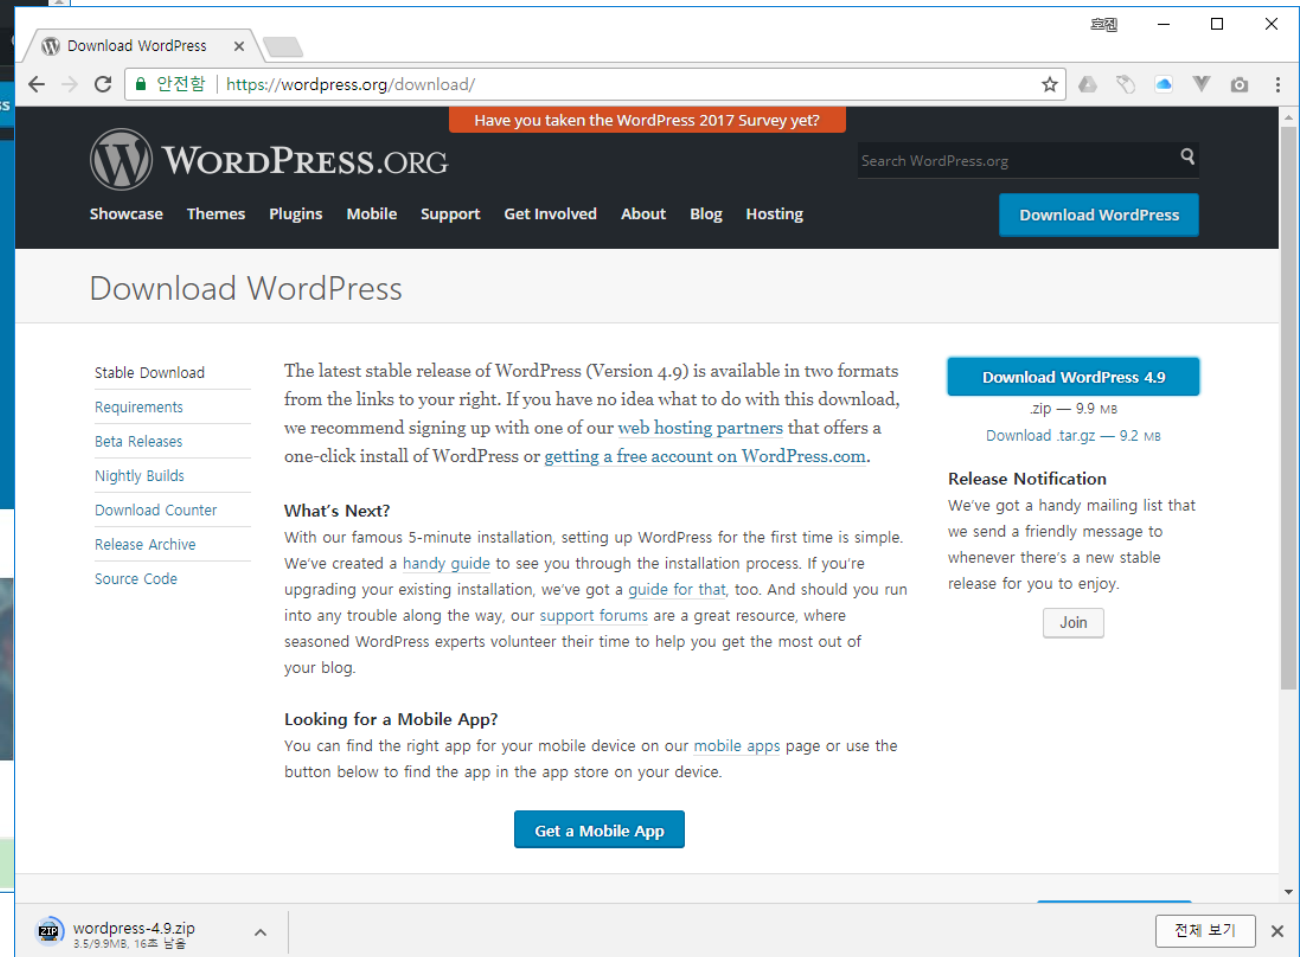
Download WordPress ×

흐윈

안전함 | https://wordpress.org/download/

Have you taken the WordPress 2017 Survey yet?

WordPress.org

Search WordPress.org

Showcase Themes Plugins Mobile Support Get Involved About Blog Hosting

Download WordPress

Download WordPress

Stable Download
Requirements
Beta Releases
Nightly Builds
Download Counter
Release Archive
Source Code

The latest stable release of WordPress (Version 4.9) is available in two formats from the links to your right. If you have no idea what to do with this download, we recommend signing up with one of our web hosting partners that offers a one-click install of WordPress or getting a free account on WordPress.com.

What's Next?

With our famous 5-minute installation, setting up WordPress for the first time is simple. We've created a handy guide to see you through the installation process. If you're upgrading your existing installation, we've got a guide for that, too. And should you run into any trouble along the way, our support forums are a great resource, where seasoned WordPress experts volunteer their time to help you get the most out of your blog.

Looking for a Mobile App?

You can find the right app for your mobile device on our mobile apps page or use the button below to find the app in the app store on your device.

Get a Mobile App

Download WordPress 4.9

.zip — 9.9 MB

Download .tar.gz — 9.2 MB

Release Notification

We've got a handy mailing list that we send a friendly message to whenever there's a new stable release for you to enjoy.

Join

wordpress-4.9.zip
3.5/9.9MB, 16초 남음

전체 보기